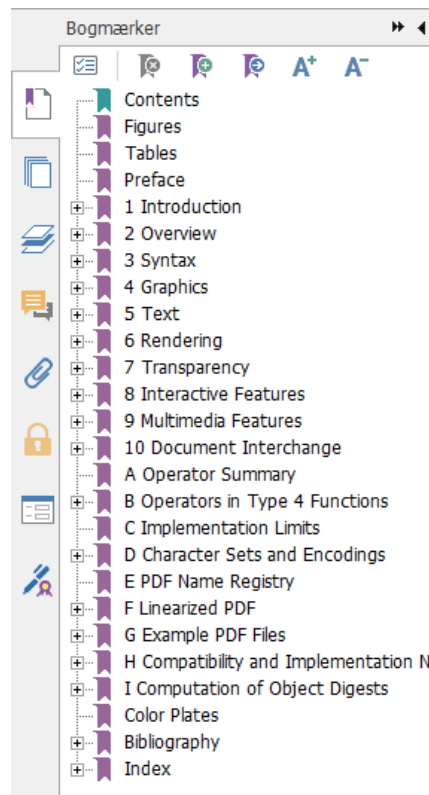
Bogmærker

Contents
Figures
Tables
Preface
1 Introduction
2 Overview
3 Syntax
4 Graphics
5 Text
6 Rendering
7 Transparency
8 Interactive Features
9 Multimedia Features
10 Document Interchange
A Operator Summary
B Operators in Type 4 Functions
C Implementation Limits
D Character Sets and Encodings
E PDF Name Registry
F Linearized PDF
G Example PDF Files
H Compatibility and Implementation N
I Computation of Object Digests
Color Plates
Bibliography
Index